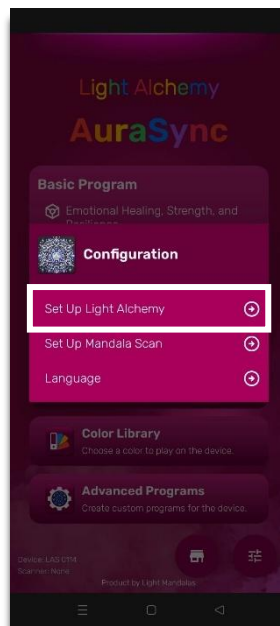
Light Alchemy

AuraSync

Basic Program

Emotional Healing, Strength, and Resilience

Configuration

Set Up Light Alchemy

Set Up Mandala Scan

Language

Color Library

Choose a color to play on the device.

Advanced Programs

Create custom programs for the device.

Device: LAS 0114
Scanner: None

Product by Light Mandalas